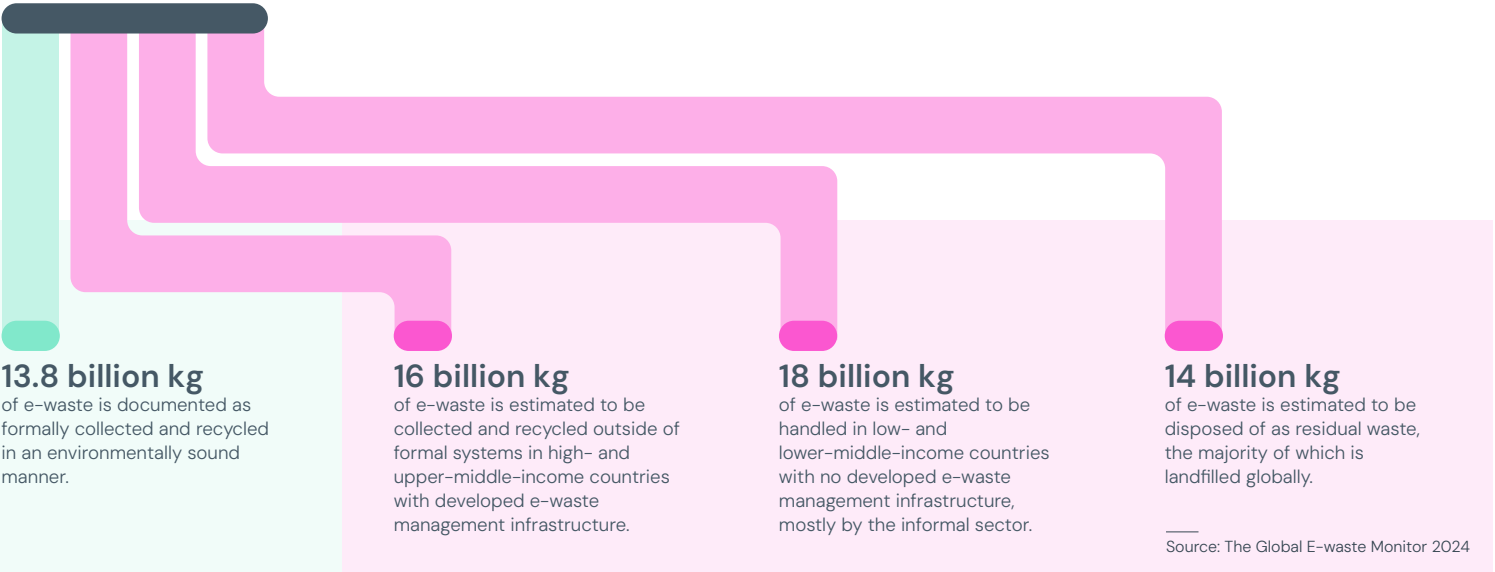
13.8 billion kg
of e-waste is documented as formally collected and recycled in an environmentally sound manner.

16 billion kg
of e-waste is estimated to be collected and recycled outside of formal systems in high- and upper-middle-income countries with developed e-waste management infrastructure.

18 billion kg
of e-waste is estimated to be handled in low- and lower-middle-income countries with no developed e-waste management infrastructure, mostly by the informal sector.

14 billion kg
of e-waste is estimated to be disposed of as residual waste, the majority of which is landfilled globally.

Source: The Global E-waste Monitor 2024